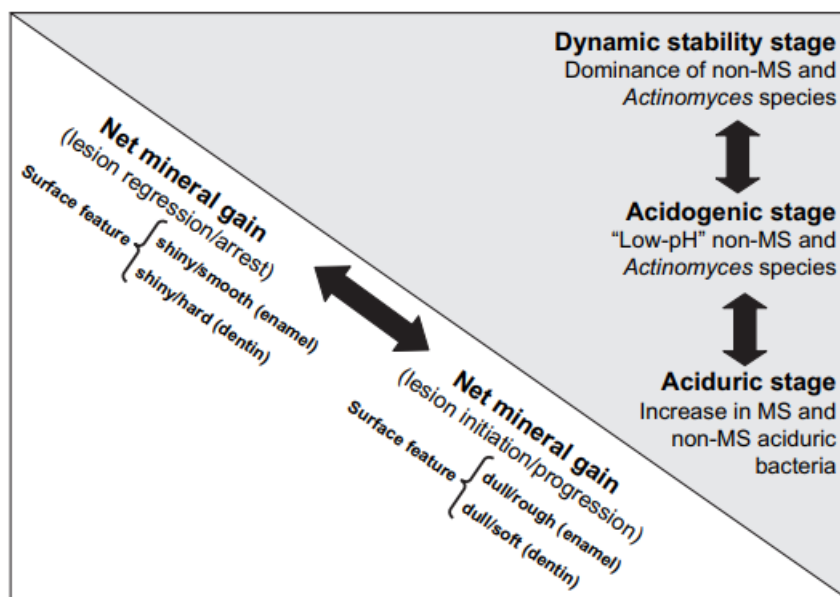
Dynamic stability stage
Dominance of non-MS and *Actinomyces* species

Acidogenic stage
"Low-pH" non-MS and *Actinomyces* species

Aciduric stage
Increase in MS and non-MS aciduric bacteria

Net mineral gain
(lesion regression/arrest)
Surface feature
shiny/smooth (enamel)
shiny/hard (dentin)

Net mineral gain
(lesion initiation/progression)
Surface feature
dull/rough (enamel)
dull/soft (dentin)